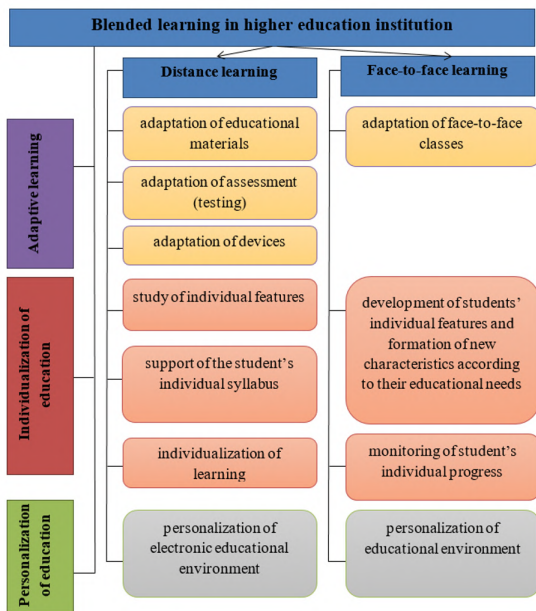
Blended learning in higher education institution

Distance learning

Face-to-face learning

Adaptive learning

adaptation of educational materials

adaptation of face-to-face classes

adaptation of assessment (testing)

adaptation of devices

Individualization of education

study of individual features

development of students' individual features and formation of new characteristics according to their educational needs

support of the student's individual syllabus

individualization of learning

monitoring of student's individual progress

Personalization of education

personalization of electronic educational environment

personalization of educational environment